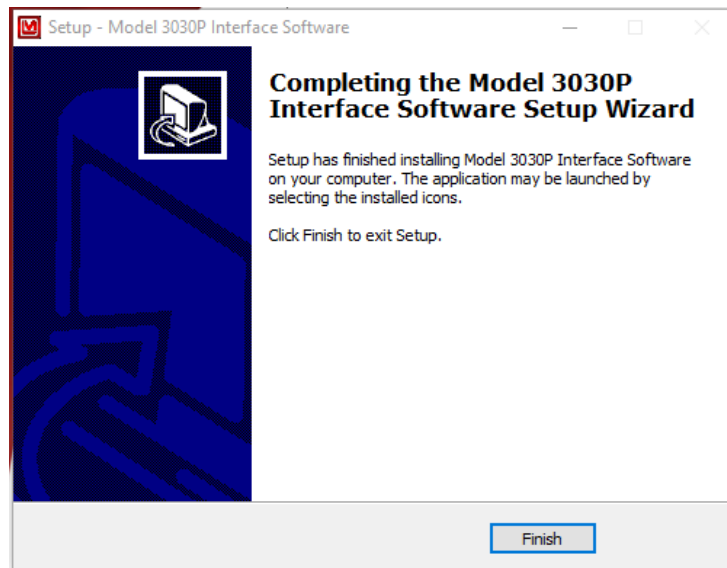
Setup - Model 3030P Interface Software

Completing the Model 3030P Interface Software Setup Wizard

Setup has finished installing Model 3030P Interface Software on your computer. The application may be launched by selecting the installed icons.

Click Finish to exit Setup.

Finish